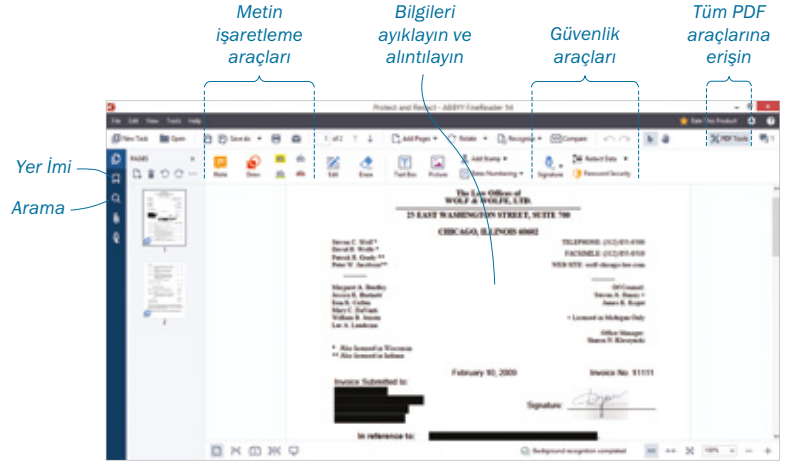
Metin işaretleme araçları

Bilgileri ayıklayın ve alıntılayın

Güvenlik araçları

Tüm PDF araçlarına erişin

Yer İmi

Arama

Protect and Redact - ABBYY FineReader 14

File Edit View Tools Help

New Task Open Save As 1 of 2 Add Pages Rotate Recognize Compare PDF Tools

PAGES

Note Draw Edit Erase Text Box Picture Add Stamp Bates Numbering Signature Redact Data Password Security

The Law Offices of
WOLF & WOLFE, LTD.
25 EAST WASHINGTON STREET, SUITE 700
CHICAGO, ILLINOIS 60602

TELEPHONE: (312) 855-0500
FACSIMILE: (312) 855-0510
WEB SITE: wolf-chicago-law.com

Steven C. Wolf *
David R. Wolfe *
Patrick R. Grady **
Peter W. Jacobson**

Margaret A. Bradley
Jessica R. Burnett
Erin K. Collins
Mary C. DuVault
William R. Simons
Lee A. Landrum

Of Counsel:
Steven A. Haney +
James R. Roper

+ Licensed in Michigan Only

Office Manager:
Sharon N. Kleszynski

* Also licensed in Wisconsin
** Also licensed in Indiana

February 10, 2009

Invoice No. 11111

Invoice Submitted to:

Signature:

In reference to:

Background recognition completed

100%